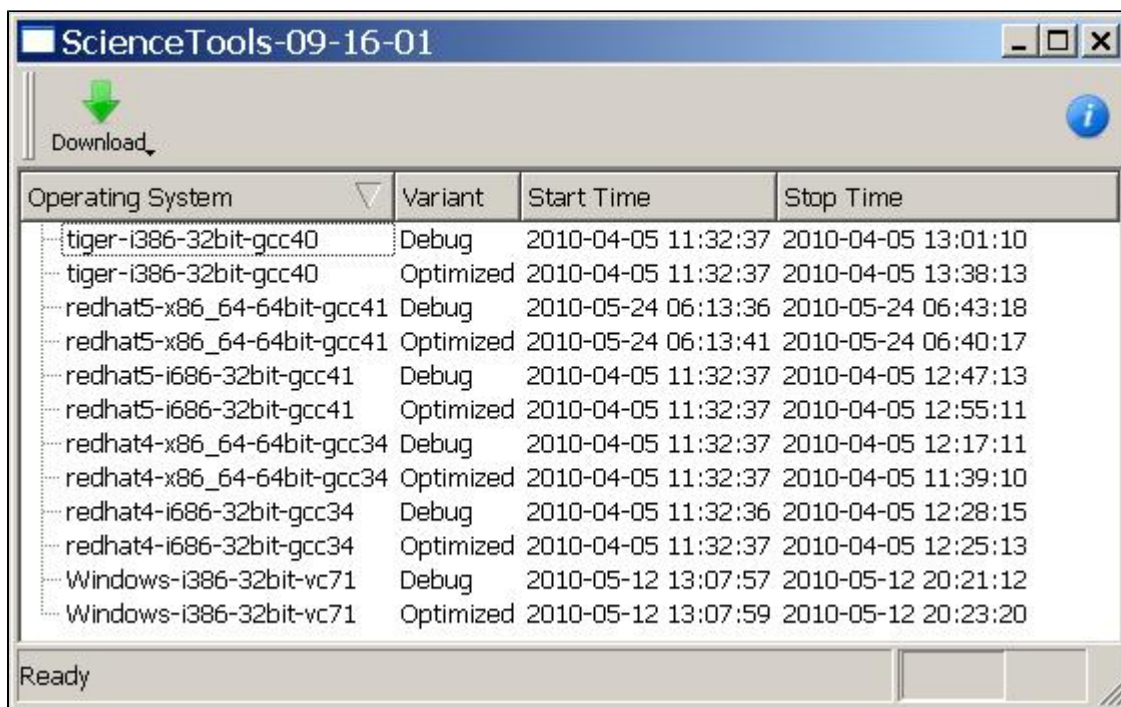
ScienceTools-09-16-01

Download

| Operating System | Variant | Start Time | Stop Time |
|---|---|---|---|
| tiger-i386-32bit-gcc40 | Debug | 2010-04-05 11:32:37 | 2010-04-05 13:01:10 |
| tiger-i386-32bit-gcc40 | Optimized | 2010-04-05 11:32:37 | 2010-04-05 13:38:13 |
| redhat5-x86_64-64bit-gcc41 | Debug | 2010-05-24 06:13:36 | 2010-05-24 06:43:18 |
| redhat5-x86_64-64bit-gcc41 | Optimized | 2010-05-24 06:13:41 | 2010-05-24 06:40:17 |
| redhat5-i686-32bit-gcc41 | Debug | 2010-04-05 11:32:37 | 2010-04-05 12:47:13 |
| redhat5-i686-32bit-gcc41 | Optimized | 2010-04-05 11:32:37 | 2010-04-05 12:55:11 |
| redhat4-x86_64-64bit-gcc34 | Debug | 2010-04-05 11:32:37 | 2010-04-05 12:17:11 |
| redhat4-x86_64-64bit-gcc34 | Optimized | 2010-04-05 11:32:37 | 2010-04-05 11:39:10 |
| redhat4-i686-32bit-gcc34 | Debug | 2010-04-05 11:32:36 | 2010-04-05 12:28:15 |
| redhat4-i686-32bit-gcc34 | Optimized | 2010-04-05 11:32:37 | 2010-04-05 12:25:13 |
| Windows-i386-32bit-vc71 | Debug | 2010-05-12 13:07:57 | 2010-05-12 20:21:12 |
| Windows-i386-32bit-vc71 | Optimized | 2010-05-12 13:07:59 | 2010-05-12 20:23:20 |

Ready